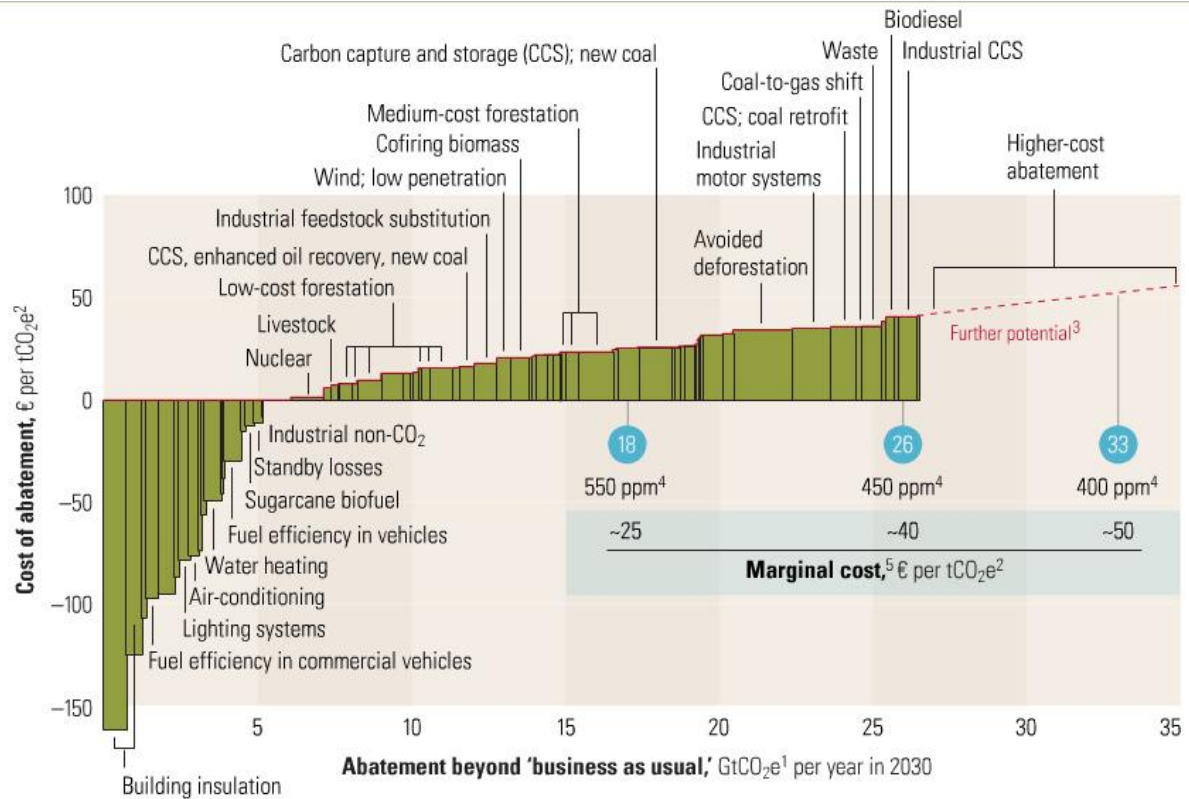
Biodiesel
Waste
Industrial CCS
Carbon capture and storage (CCS); new coal
Coal-to-gas shift
Medium-cost forestation
CCS; coal retrofit
Cofiring biomass
Industrial motor systems
Higher-cost abatement
Wind; low penetration
Industrial feedstock substitution
Avoided deforestation
CCS, enhanced oil recovery, new coal
Low-cost forestation
Livestock
Nuclear
Further potential$^3$
Industrial non-$CO_2$
Standby losses
Sugarcane biofuel
Fuel efficiency in vehicles
Water heating
Air-conditioning
Lighting systems
Fuel efficiency in commercial vehicles
Building insulation

18
550 ppm$^4$
26
450 ppm$^4$
33
400 ppm$^4$
~25
~40
~50
**Marginal cost,**$^5$ € per $tCO_2e^2$

**Cost of abatement,** € per $tCO_2e^2$
100
50
0
–50
–100
–150
5
10
15
20
25
30
35
**Abatement beyond 'business as usual,'** $GtCO_2e^1$ per year in 2030